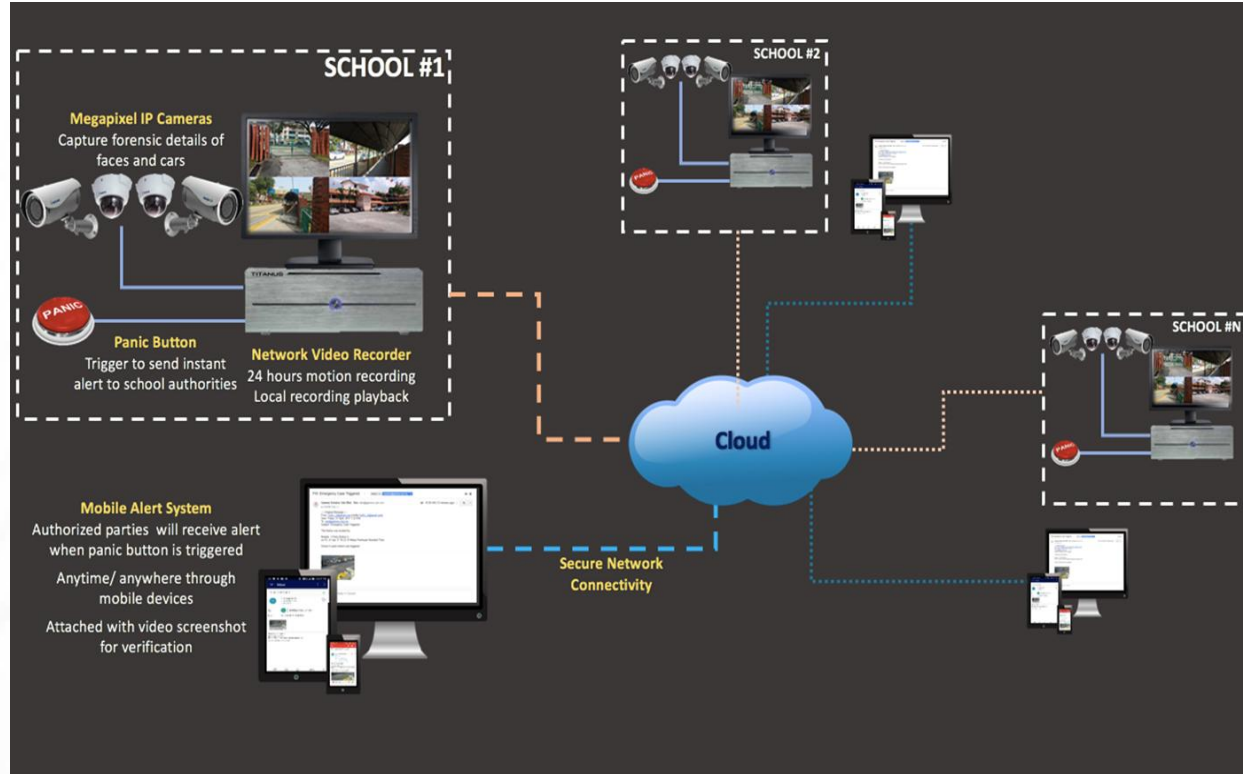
SCHOOL #1

Megapixel IP Cameras
Capture forensic details of faces and cars

PANIC

Panic Button
Trigger to send instant alert to school authorities

TITANUS

Network Video Recorder
24 hours motion recording
Local recording playback

SCHOOL #2

SCHOOL #N

Cloud

Mobile Alert System
Authorized parties will receive alert when panic button is triggered

Anytime/ anywhere through mobile devices

Attached with video screenshot for verification

Secure Network Connectivity